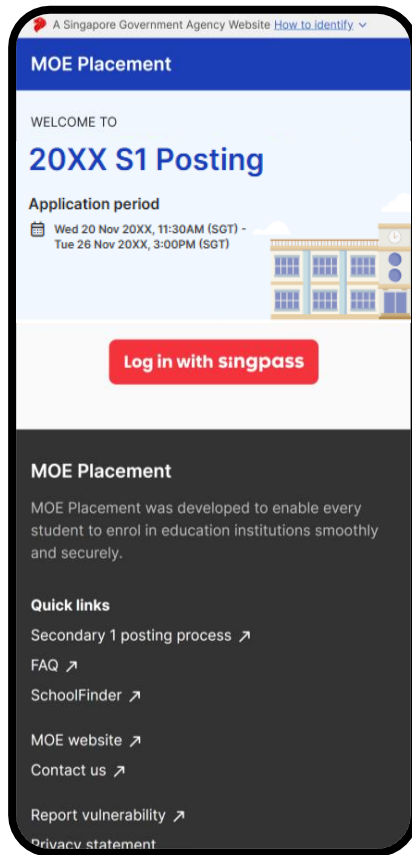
A Singapore Government Agency Website How to identify

MOE Placement

WELCOME TO

20XX S1 Posting

Application period

Wed 20 Nov 20XX, 11:30AM (SGT) - Tue 26 Nov 20XX, 3:00PM (SGT)

Log in with singpass

MOE Placement

MOE Placement was developed to enable every student to enrol in education institutions smoothly and securely.

Quick links

Secondary 1 posting process ↗

FAQ ↗

SchoolFinder ↗

MOE website ↗

Contact us ↗

Report vulnerability ↗

Privacy statement